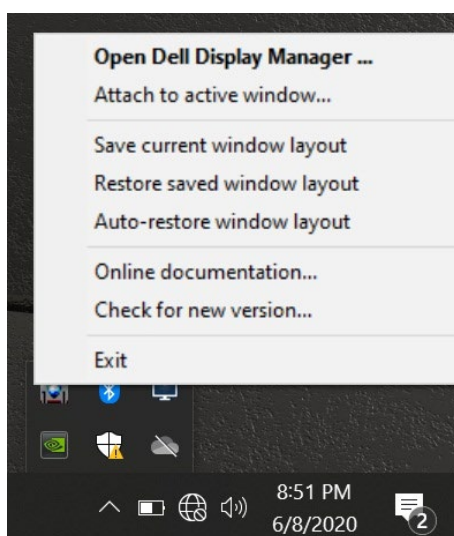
Open Dell Display Manager ...
Attach to active window...

Save current window layout
Restore saved window layout
Auto-restore window layout

Online documentation...
Check for new version...

Exit

8:51 PM
6/8/2020

2